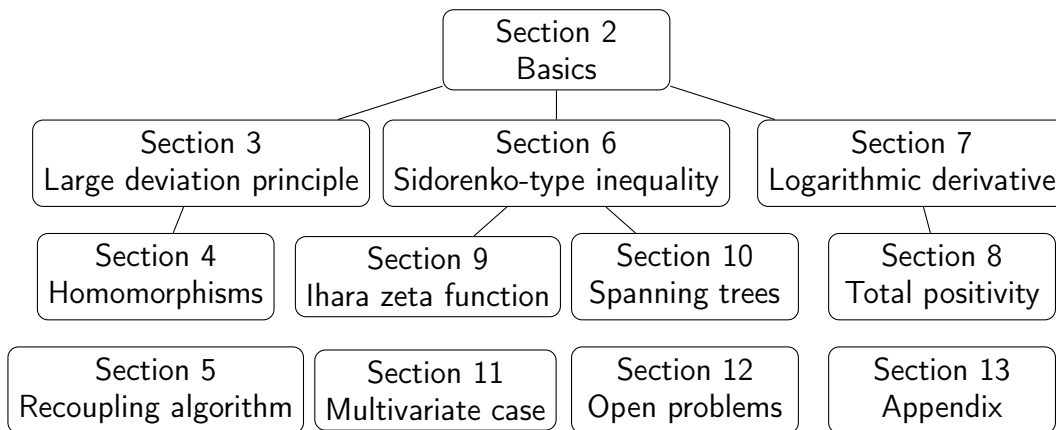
Section 2
Basics

Section 3
Large deviation principle

Section 6
Sidorenko-type inequality

Section 7
Logarithmic derivative

Section 4
Homomorphisms

Section 9
Ihara zeta function

Section 10
Spanning trees

Section 8
Total positivity

Section 5
Recoupling algorithm

Section 11
Multivariate case

Section 12
Open problems

Section 13
Appendix